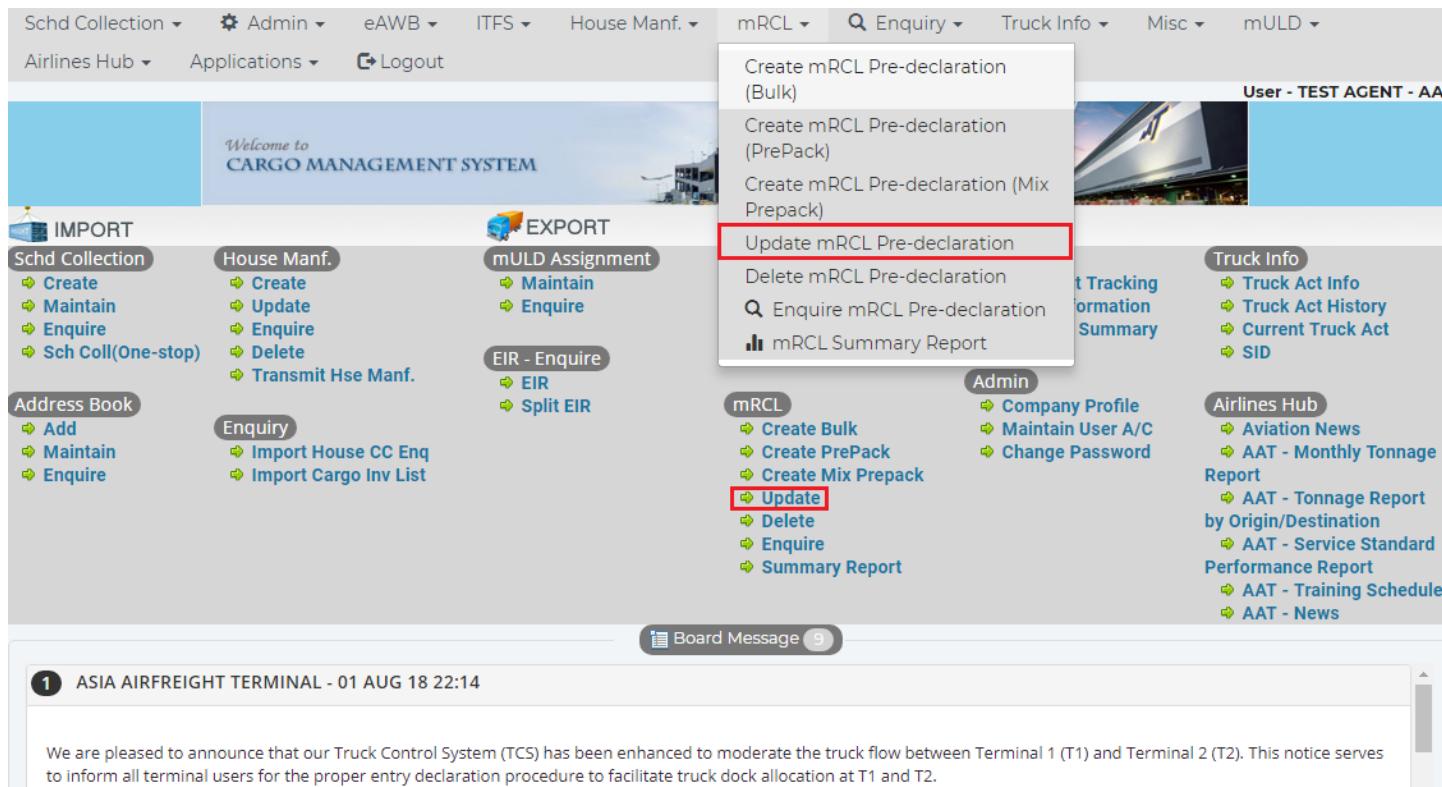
Schd Collection ▾ Admin ▾ eAWB ▾ ITFS ▾ House Manf. ▾ mRCL ▾ Enquiry ▾ Truck Info ▾ Misc ▾ mULD ▾
Airlines Hub ▾ Applications ▾ Logout

Create mRCL Pre-declaration (Bulk)
Create mRCL Pre-declaration (PrePack)
Create mRCL Pre-declaration (Mix Prepack)
Update mRCL Pre-declaration
Delete mRCL Pre-declaration
Enquire mRCL Pre-declaration
mRCL Summary Report

User - TEST AGENT - AA

Welcome to
CARGO MANAGEMENT SYSTEM

IMPORT

Schd Collection
Create
Maintain
Enquire
Sch Coll(One-stop)

House Manf.
Create
Update
Enquire
Delete
Transmit Hse Manf.

Address Book
Add
Maintain
Enquire

Enquiry
Import House CC Enq
Import Cargo Inv List

EXPORT

mULD Assignment
Maintain
Enquire

EIR - Enquire
EIR
Split EIR

mRCL
Create Bulk
Create PrePack
Create Mix Prepack
Update
Delete
Enquire
Summary Report

t Tracking
formation
Summary

Admin
Company Profile
Maintain User A/C
Change Password

Truck Info
Truck Act Info
Truck Act History
Current Truck Act
SID

Airlines Hub
Aviation News
AAT - Monthly Tonnage Report
AAT - Tonnage Report by Origin/Destination
AAT - Service Standard Performance Report
AAT - Training Schedule
AAT - News

Board Message 9

1 ASIA AIRFREIGHT TERMINAL - 01 AUG 18 22:14

We are pleased to announce that our Truck Control System (TCS) has been enhanced to moderate the truck flow between Terminal 1 (T1) and Terminal 2 (T2). This notice serves to inform all terminal users for the proper entry declaration procedure to facilitate truck dock allocation at T1 and T2.